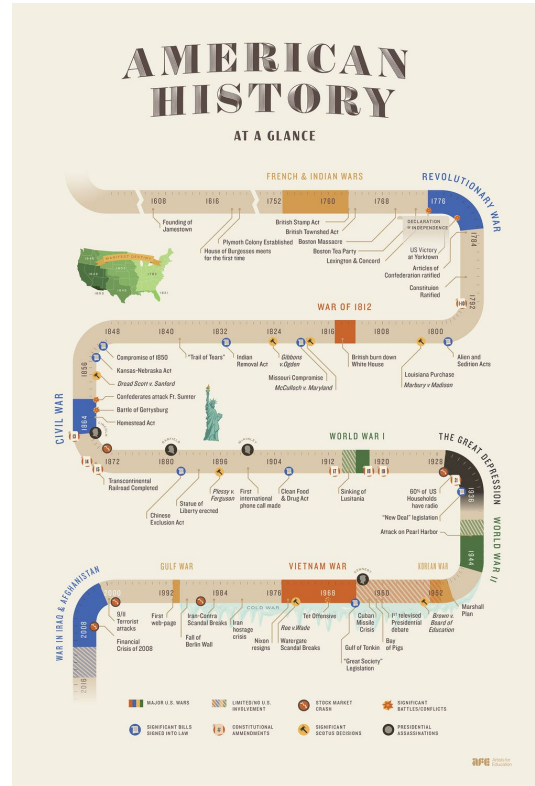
AMERICAN HISTORY

AT A GLANCE

FRENCH & INDIAN WARS

REVOLUTIONARY WAR

1608

1616

1752

1760

1768

1776

1784

1792

Founding of Jamestown

Plymouth Colony Established

House of Burgesses meets for the first time

British Stamp Act

British Townshed Act

Boston Massacre

Boston Tea Party

Lexington & Concord

DECLARATION OF INDEPENDENCE

US Victory at Yorktown

Articles of Confederation ratified

Constituion Ratified

WAR OF 1812

1848

1840

1832

1824

1816

1808

1800

Compromise of 1850

Kansas-Nebraska Act

Dread Scott v. Sanford

Confederates attack Ft. Sumter

Battle of Gettysburg

Homestead Act

"Trail of Tears"

Indian Removal Act

Gibbons v. Ogden

Missouri Compromise

McCulloch v. Maryland

British burn down White House

Louisiana Purchase

Marbury v. Madison

Alien and Sedition Acts

CIVIL WAR

1856

1864

WORLD WAR I

THE GREAT DEPRESSION

1872

1880

1888

1896

1904

1912

1920

1928

1936

1944

Transcontinental Railroad Completed

Chinese Exclusion Act

Statue of Liberty erected

Plessy v. Ferguson

First international phone call made

Clean Food & Drug Act

Sinking of Lusitania

60% of US Households have radio

"New Deal" legislation

Attack on Pearl Harbor

WORLD WAR II

WAR IN IRAQ & AFGHANISTAN

GULF WAR

VIETNAM WAR

KOREAN WAR

2000

1992

1984

1976

1968

1960

1952

2008

2016

9/11 Terrorist attacks

Financial Crisis of 2008

First web-page

Iran-Contra Scandal Breaks

Fall of Berlin Wall

Iran hostage crisis

Nixon resigns

COLD WAR

Roe v. Wade

Watergate Scandal Breaks

Tet Offensive

Gulf of Tonkin

"Great Society" Legislation

Cuban Missile Crisis

1st televised Presidential debate

Bay of Pigs

Brown v. Board of Education

Marshall Plan

MAJOR U.S. WARS

LIMITED/NO U.S. INVOLVEMENT

STOCK MARKET CRASH

SIGNIFICANT BATTLES/CONFLICTS

SIGNIFICANT BILLS SIGNED INTO LAW

CONSTITUTIONAL AMMENDMENTS

SIGNIFICANT SCOTUS DECISIONS

PRESIDENTIAL ASSASSINATIONS

AFE American Education